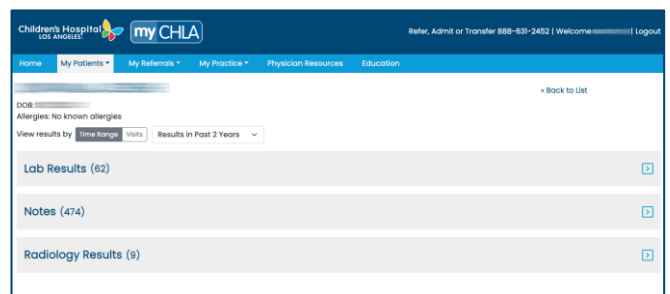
Children's Hospital LOS ANGELES myCHLA

Refer, Admit or Transfer 888-631-2452 | Welcome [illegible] | Logout

Home My Patients My Referrals My Practice Physician Resources Education

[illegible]

« Back to List

DOB: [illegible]
Allergies: No known allergies

View results by Time Range Visits Results in Past 2 Years

Lab Results (62)

Notes (474)

Radiology Results (9)